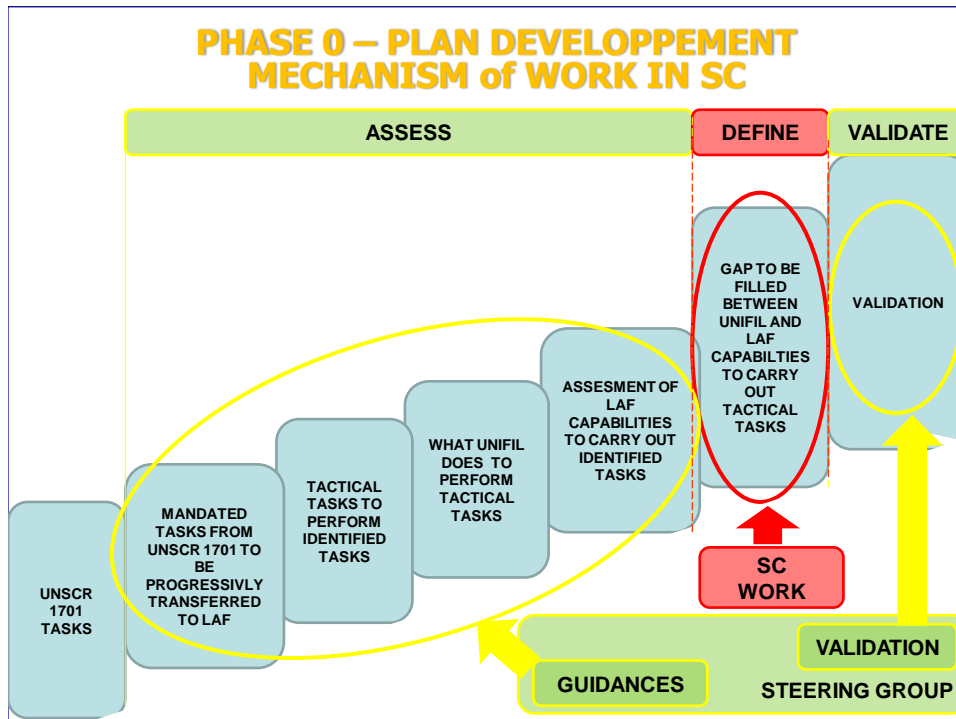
PHASE 0 – PLAN DEVELOPPEMENT MECHANISM of WORK IN SC

ASSESS

DEFINE

VALIDATE

UNSCR 1701 TASKS

MANDATED TASKS FROM UNSCR 1701 TO BE PROGRESSIVLY TRANSFERRED TO LAF

TACTICAL TASKS TO PERFORM IDENTIFIED TASKS

WHAT UNIFIL DOES TO PERFORM TACTICAL TASKS

ASSESMENT OF LAF CAPABILITIES TO CARRY OUT IDENTIFIED TASKS

GAP TO BE FILLED BETWEEN UNIFIL AND LAF CAPABILTIES TO CARRY OUT TACTICAL TASKS

VALIDATION

SC WORK

VALIDATION

GUIDANCES

STEERING GROUP